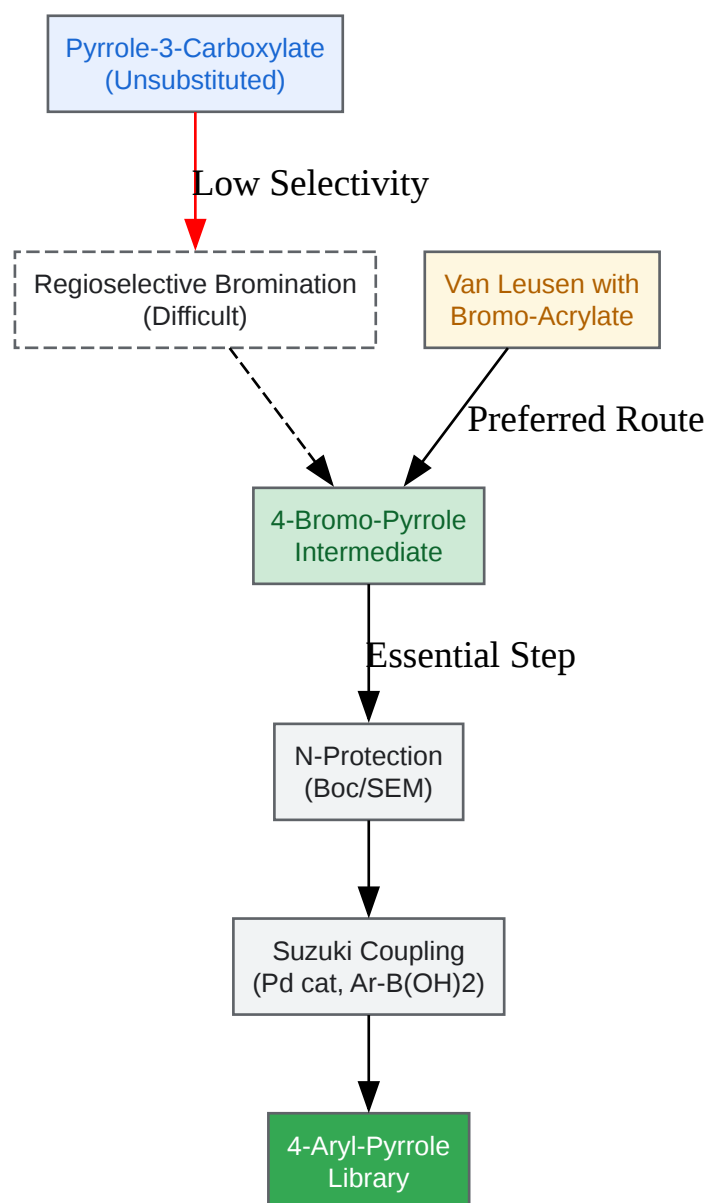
Pyrrole-3-Carboxylate
(Unsubstituted)

Low Selectivity

Regioselective Bromination
(Difficult)

Van Leusen with
Bromo-Acrylate

Preferred Route

4-Bromo-Pyrrole
Intermediate

Essential Step

N-Protection
(Boc/SEM)

Suzuki Coupling
(Pd cat, Ar-B(OH)2)

4-Aryl-Pyrrole
Library